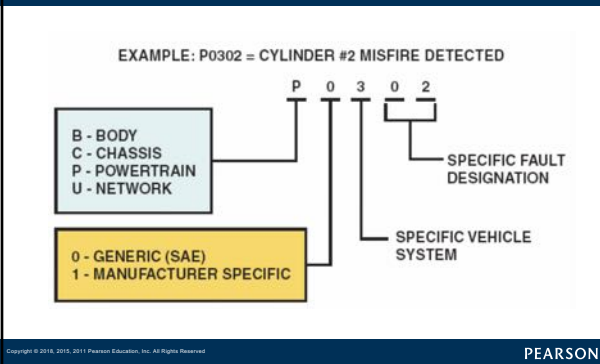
EXAMPLE: P0302 = CYLINDER #2 MISFIRE DETECTED

P 0 3 0 2

B - BODY
C - CHASSIS
P - POWERTRAIN
U - NETWORK

0 - GENERIC (SAE)
1 - MANUFACTURER SPECIFIC

SPECIFIC FAULT DESIGNATION

SPECIFIC VEHICLE SYSTEM

Copyright © 2018, 2015, 2011 Pearson Education, Inc. All Rights Reserved

PEARSON